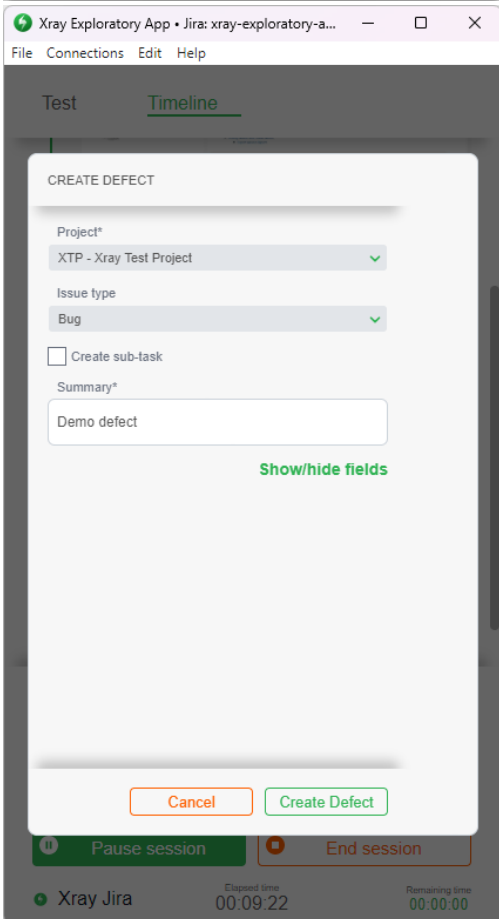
Xray Exploratory App • Jira: xray-exploratory-a...

File Connections Edit Help

Test Timeline

CREATE DEFECT

Project*

XTP - Xray Test Project

Issue type

Bug

Create sub-task

Summary*

Demo defect

Show/hide fields

Cancel Create Defect

Pause session End session

Xray Jira

Elapsed time
00:09:22

Remaining time
00:00:00